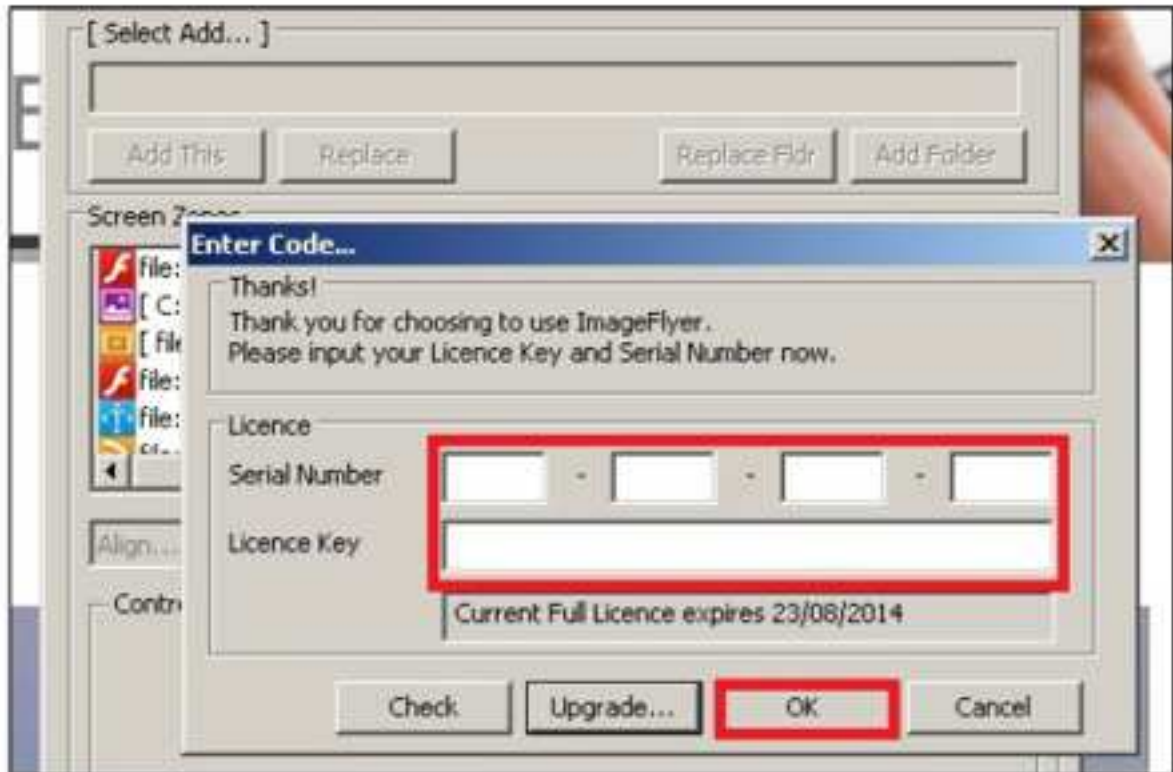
[ Select Add... ]

Add This
Replace
Replace Fldr
Add Folder

Screen Z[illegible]

file:
[ C:
[ file
file:
file:
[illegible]

Align...

Contr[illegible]

Enter Code...

Thanks!
Thank you for choosing to use ImageFlyer.
Please input your Licence Key and Serial Number now.

Licence
Serial Number - - -
Licence Key
Current Full Licence expires 23/08/2014

Check
Upgrade...
OK
Cancel